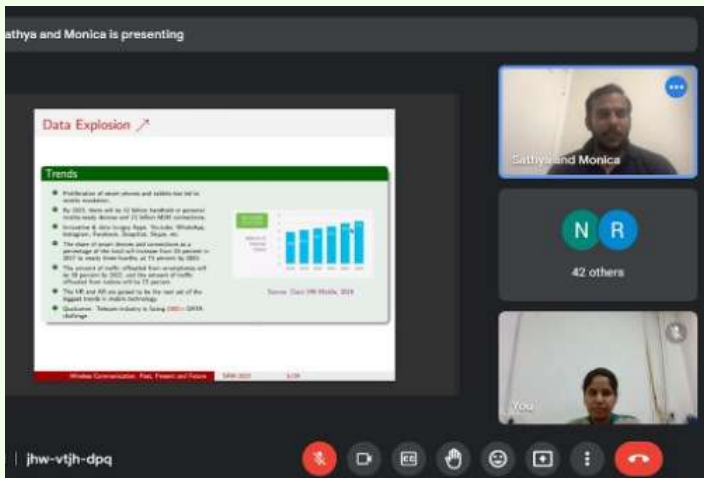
athya and Monica is presenting

Data Explosion ↗

Trends

Proliferation of smart phones and tablets has led to mobile revolution.

By 2023, there will be 13 billion handheld or personal mobile ready devices and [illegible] billion M2M connections.

Innovative & data hungry Apps: Youtube, WhatsApp, Instagram, Facebook, Snapchat, Skype, etc.

The share of smart devices and connections as a percentage of the total will increase from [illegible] percent in 2017 to nearly three-fourths, at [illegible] percent by 2022.

The amount of traffic offloaded from smartphones will be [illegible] percent by 2022, and the amount of traffic offloaded from tablets will be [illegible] percent.

The VR and AR are poised to be the next set of the biggest trends in mobile technology.

Quotation: Telecom industry is facing DATA challenge.

Source: Cisco VNI Mobile, 2019

Wireless Communication: Past, Present and Future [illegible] 3/29

Sathya and Monica

N R

42 others

You

| jhw-vtjh-dpq